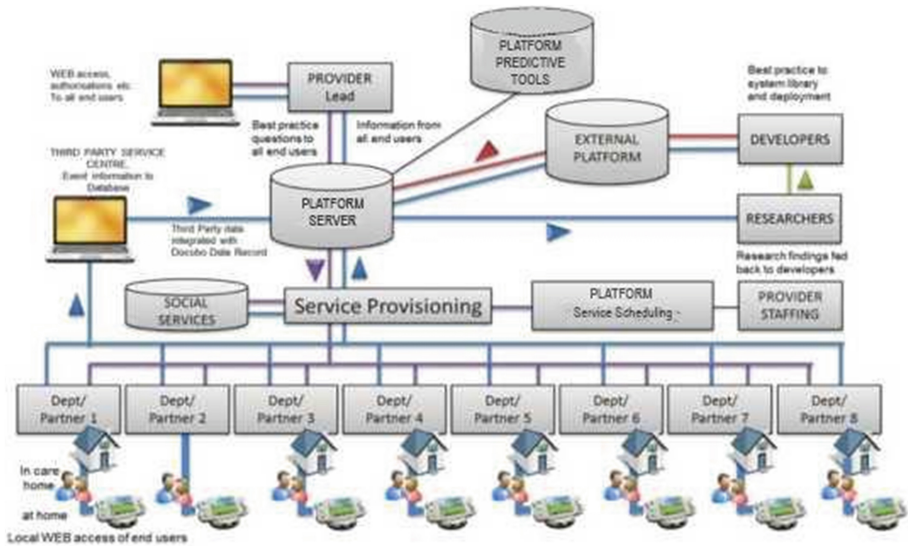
WEB access, authorisations etc To all end users

PROVIDER
Lead

PLATFORM PREDICTIVE TOOLS

Best practice to system library and deployment

Best practice questions to all end users

Information from all end users

EXTERNAL PLATFORM

DEVELOPERS

THIRD PARTY SERVICE CENTRE, Event information to Database

PLATFORM SERVER

RESEARCHERS

Third Party data integrated with Docobo Data Record

Research findings fed back to developers

SOCIAL SERVICES

Service Provisioning

PLATFORM
Service Scheduling

PROVIDER STAFFING

Dept/ Partner 1

Dept/ Partner 2

Dept/ Partner 3

Dept/ Partner 4

Dept/ Partner 5

Dept/ Partner 6

Dept/ Partner 7

Dept/ Partner 8

In care home

at home

Local WEB access of end users